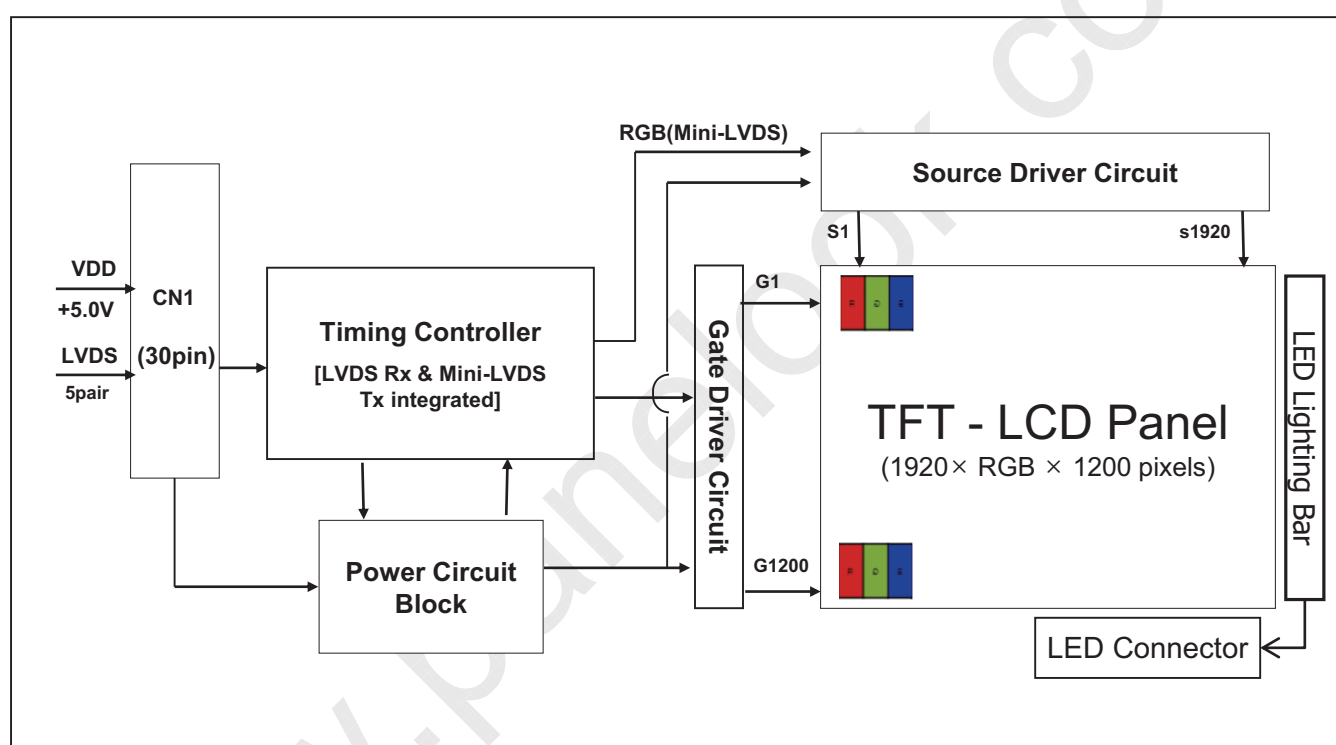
RGB(Mini-LVDS)

Source Driver Circuit

S1

s1920

VDD

+5.0V

LVDS

5pair

CN1

(30pin)

Timing Controller

[LVDS Rx & Mini-LVDS Tx integrated]

Gate Driver Circuit

G1

G1200

TFT - LCD Panel

(1920 × RGB × 1200 pixels)

LED Lighting Bar

Power Circuit Block

LED Connector

R G B

R G B

www.panelook.com